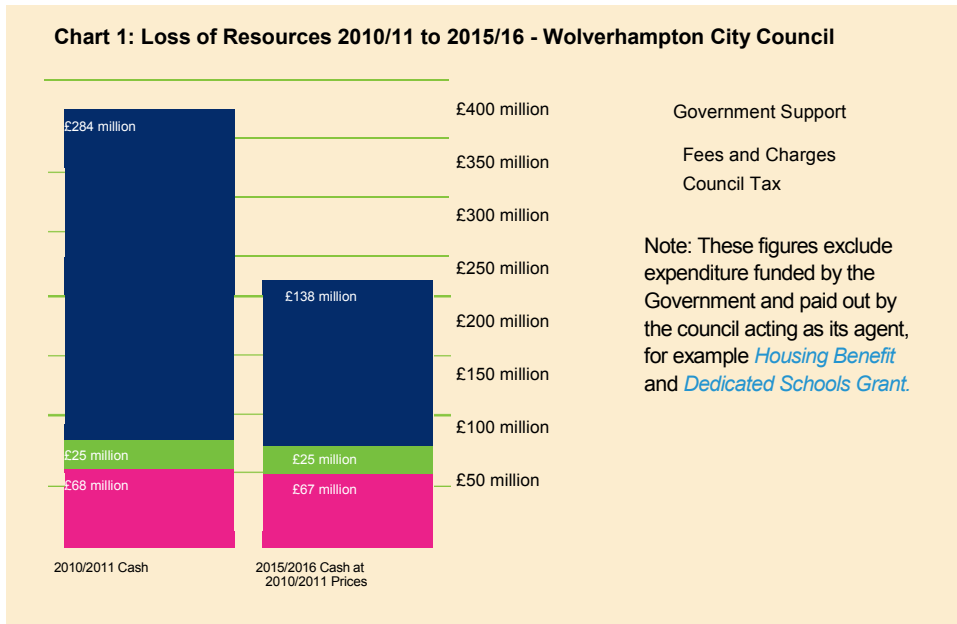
Chart 1: Loss of Resources 2010/11 to 2015/16 - Wolverhampton City Council

£284 million
£25 million
£68 million

£138 million
£25 million
£67 million

2010/2011 Cash

2015/2016 Cash at 2010/2011 Prices

£400 million
£350 million
£300 million
£250 million
£200 million
£150 million
£100 million
£50 million

Government Support
Fees and Charges
Council Tax

Note: These figures exclude expenditure funded by the Government and paid out by the council acting as its agent, for example Housing Benefit and Dedicated Schools Grant.